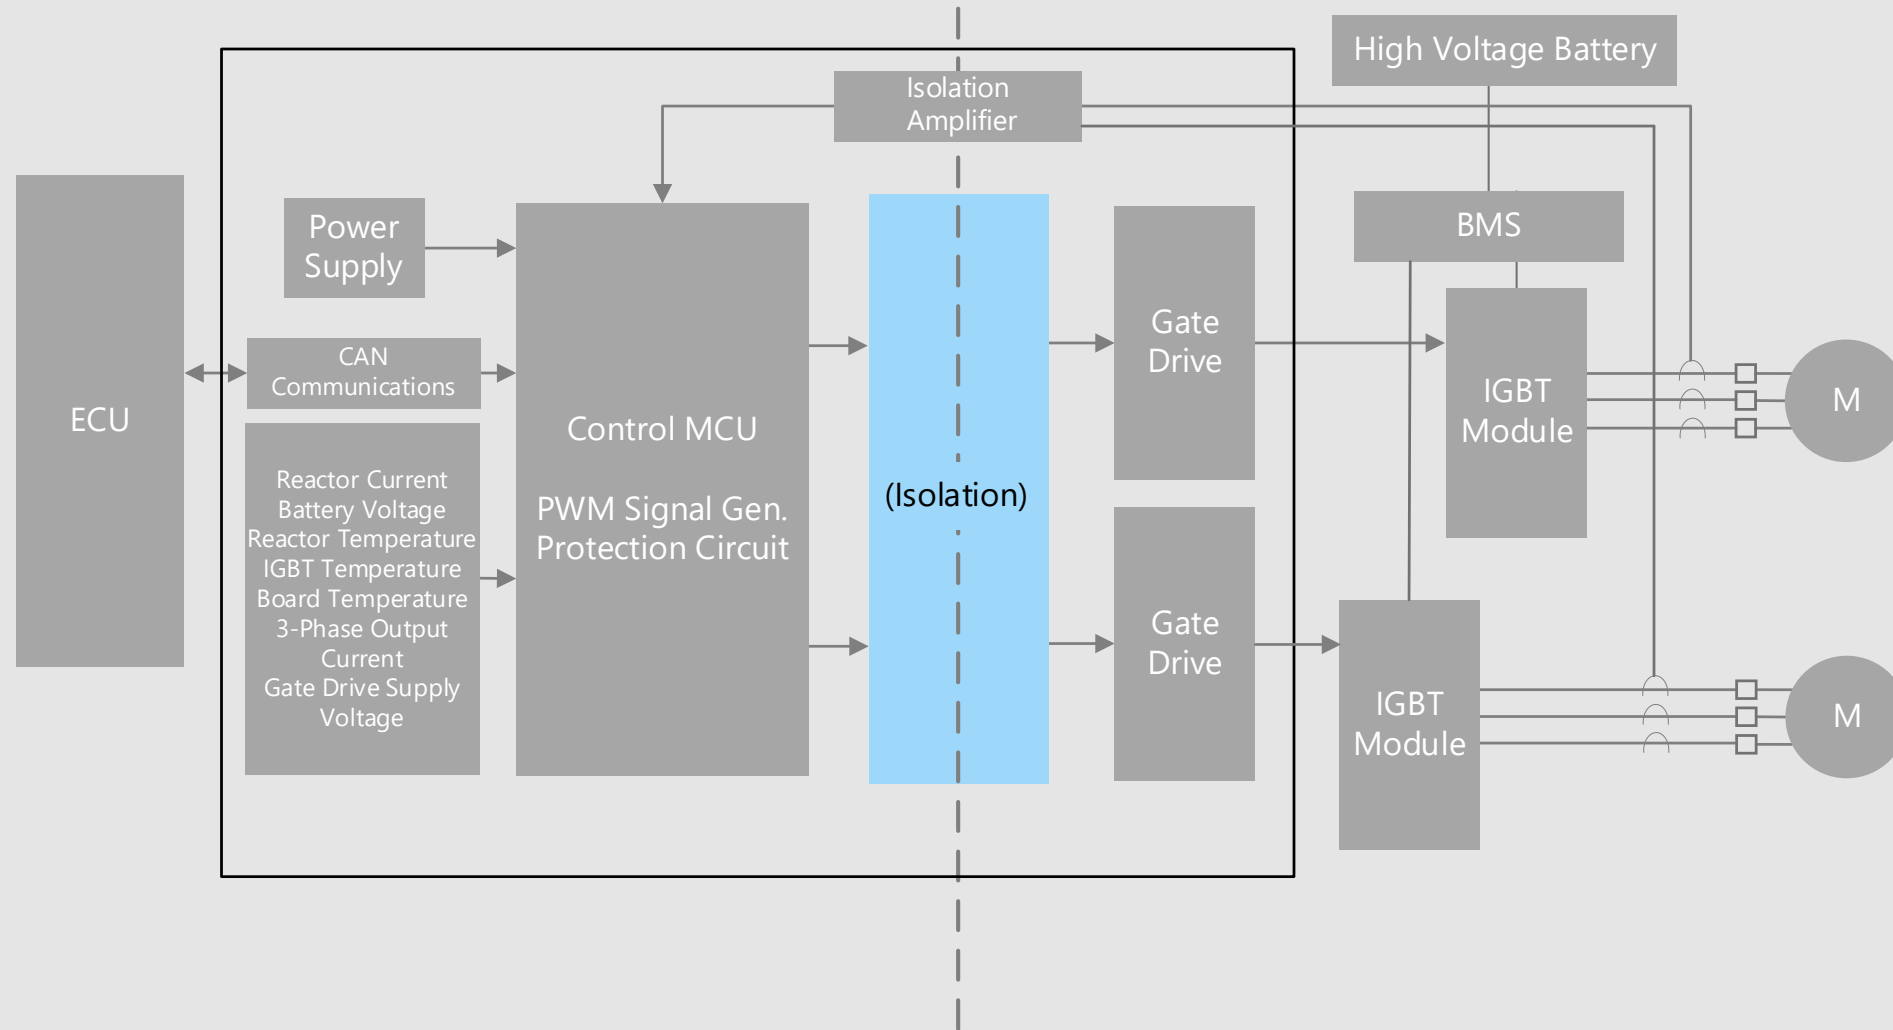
High Voltage Battery

Isolation Amplifier

ECU

Power Supply

CAN Communications

Reactor Current
Battery Voltage
Reactor Temperature
IGBT Temperature
Board Temperature
3-Phase Output Current
Gate Drive Supply Voltage

Control MCU

PWM Signal Gen.
Protection Circuit

(Isolation)

Gate Drive

Gate Drive

BMS

IGBT Module

M

IGBT Module

M